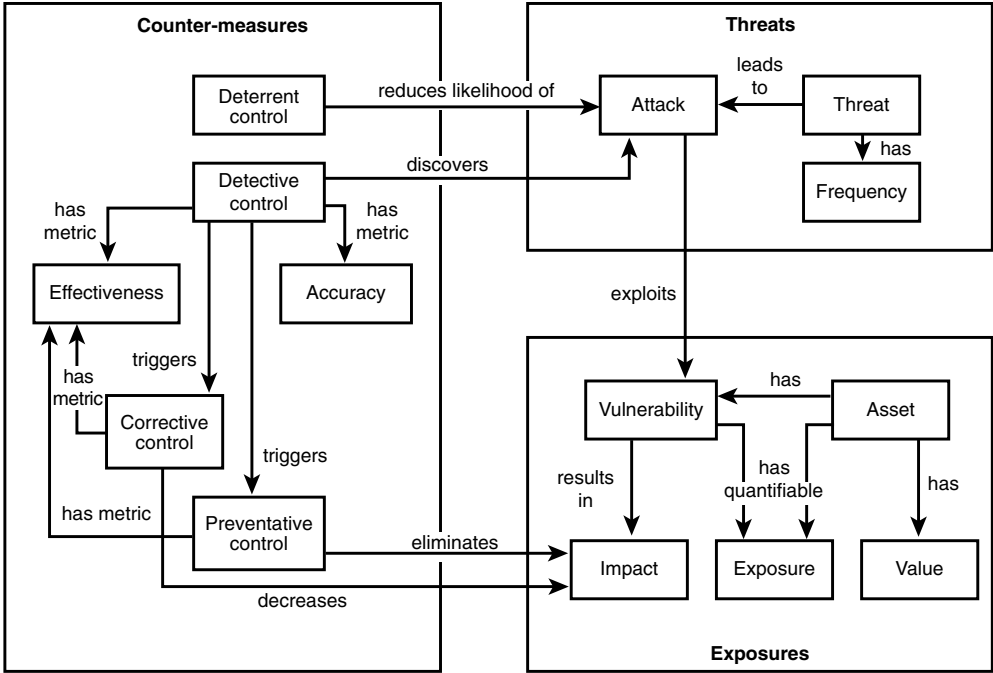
Counter-measures

Deterrent control

reduces likelihood of

Detective control

discovers

has metric

has metric

Effectiveness

Accuracy

triggers

has metric

Corrective control

triggers

has metric

Preventative control

eliminates

decreases

Threats

Attack

leads to

Threat

has

Frequency

exploits

Vulnerability

has

Asset

results in

has quantifiable

has

Impact

Exposure

Value

Exposures